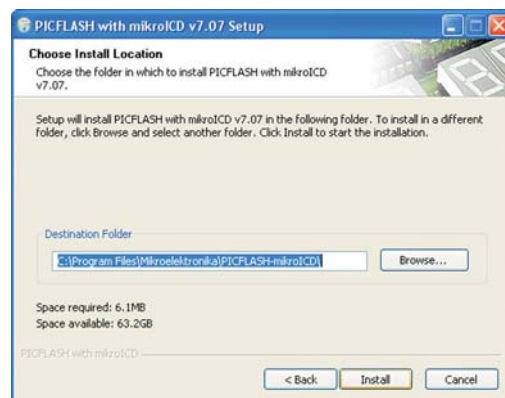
PICFLASH with mikroICD v7.07 Setup

Choose Install Location

Choose the folder in which to install PICFLASH with mikroICD v7.07.

Setup will install PICFLASH with mikroICD v7.07 in the following folder. To install in a different folder, click Browse and select another folder. Click Install to start the installation.

Destination Folder

C:\Program Files\Mikroelektronika\PICFLASH-mikroICD\

Browse...

Space required: 6.1MB
Space available: 63.2GB

PICFLASH with mikroICD

< Back

Install

Cancel